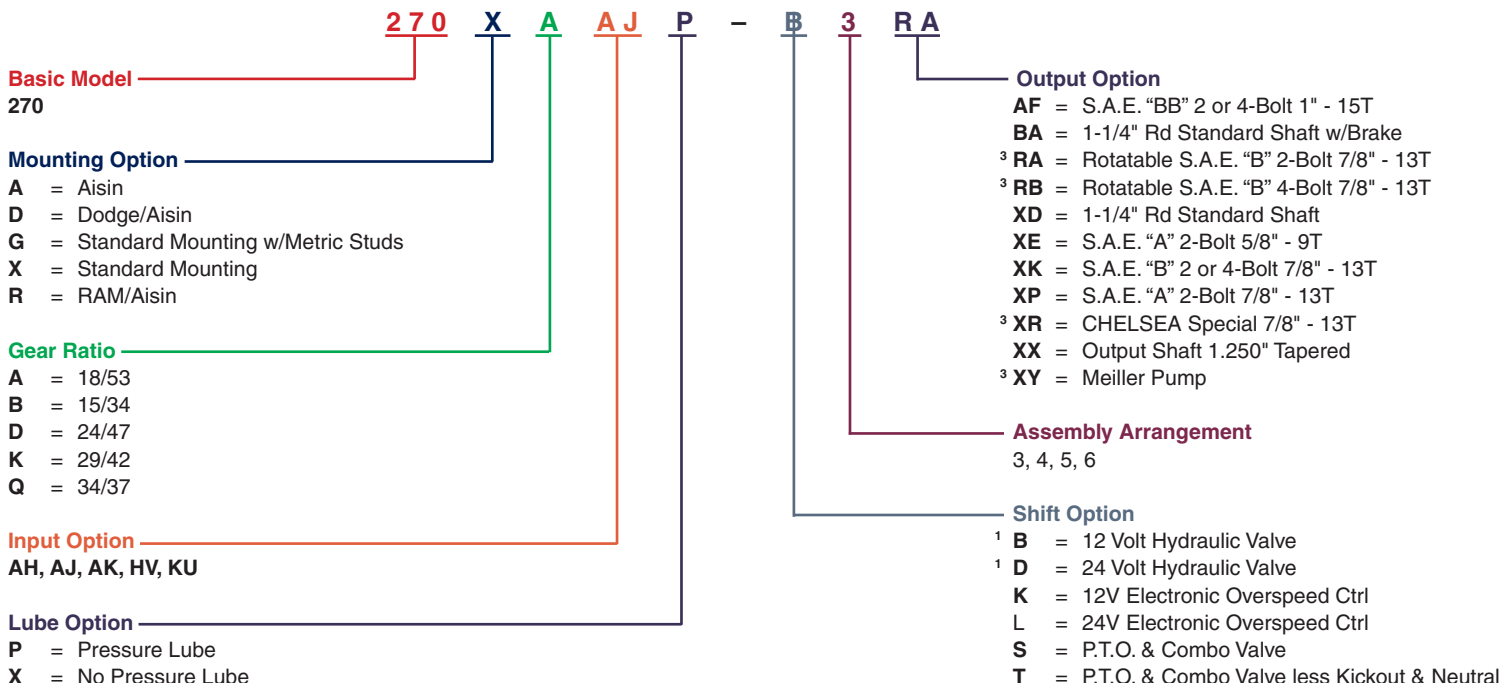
270 X A AJ P – B 3 RA

Basic Model
270

Mounting Option
A = Aisin
D = Dodge/Aisin
G = Standard Mounting w/Metric Studs
X = Standard Mounting
R = RAM/Aisin

Gear Ratio
A = 18/53
B = 15/34
D = 24/47
K = 29/42
Q = 34/37

Input Option
AH, AJ, AK, HV, KU

Lube Option
P = Pressure Lube
X = No Pressure Lube

Output Option
AF = S.A.E. "BB" 2 or 4-Bolt 1" - 15T
BA = 1-1/4" Rd Standard Shaft w/Brake
³ RA = Rotatable S.A.E. "B" 2-Bolt 7/8" - 13T
³ RB = Rotatable S.A.E. "B" 4-Bolt 7/8" - 13T
XD = 1-1/4" Rd Standard Shaft
XE = S.A.E. "A" 2-Bolt 5/8" - 9T
XK = S.A.E. "B" 2 or 4-Bolt 7/8" - 13T
XP = S.A.E. "A" 2-Bolt 7/8" - 13T
³ XR = CHELSEA Special 7/8" - 13T
XX = Output Shaft 1.250" Tapered
³ XY = Meiller Pump

Assembly Arrangement
3, 4, 5, 6

Shift Option
¹ B = 12 Volt Hydraulic Valve
¹ D = 24 Volt Hydraulic Valve
K = 12V Electronic Overspeed Ctrl
L = 24V Electronic Overspeed Ctrl
S = P.T.O. & Combo Valve
T = P.T.O. & Combo Valve less Kickout & Neutral